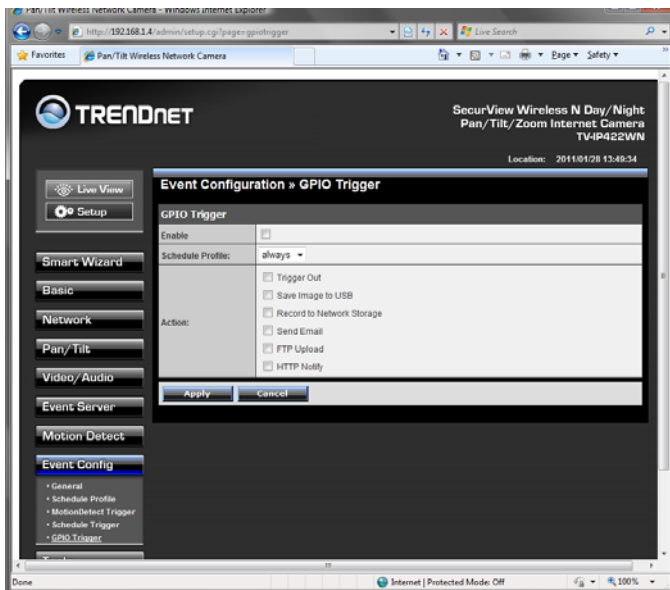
Pan/Tilt Wireless Network Camera - Windows Internet Explorer

http://192.168.1.4/admin/setup.cgi?page=gpiotrigger

Live Search

Favorites

Pan/Tilt Wireless Network Camera

Page ▾ Safety ▾

TRENDnET

SecurView Wireless N Day/Night
Pan/Tilt/Zoom Internet Camera
TV-IP422WN

Location: 2011/01/28 13:49:34

Live View

Setup

Smart Wizard

Basic

Network

Pan/Tilt

Video/Audio

Event Server

Motion Detect

Event Config

• General
• Schedule Profile
• MotionDetect Trigger
• Schedule Trigger
• GPIO Trigger

Event Configuration » GPIO Trigger

GPIO Trigger

| Enable | |
|---|---|
| Schedule Profile: | always ▾ |
| Action: | Trigger Out<br>Save Image to USB<br>Record to Network Storage<br>Send Email<br>FTP Upload<br>HTTP Notify |

Apply Cancel

Done

Internet | Protected Mode: Off

100%